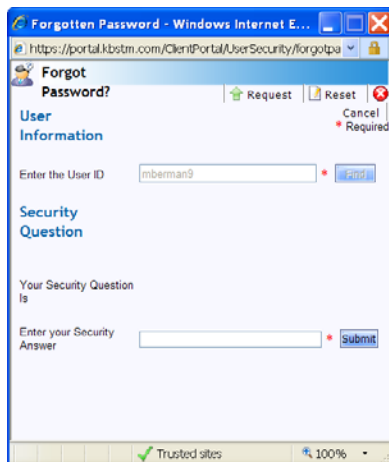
Forgotten Password - Windows Internet E...

https://portal.kbstm.com/ClientPortal/UserSecurity/forgotpa

Forgot Password?

Request

Reset

Cancel

User Information

* Required

Enter the User ID

mberman9

*

Find

Security Question

Your Security Question Is

Enter your Security Answer

*

Submit

Trusted sites

100%